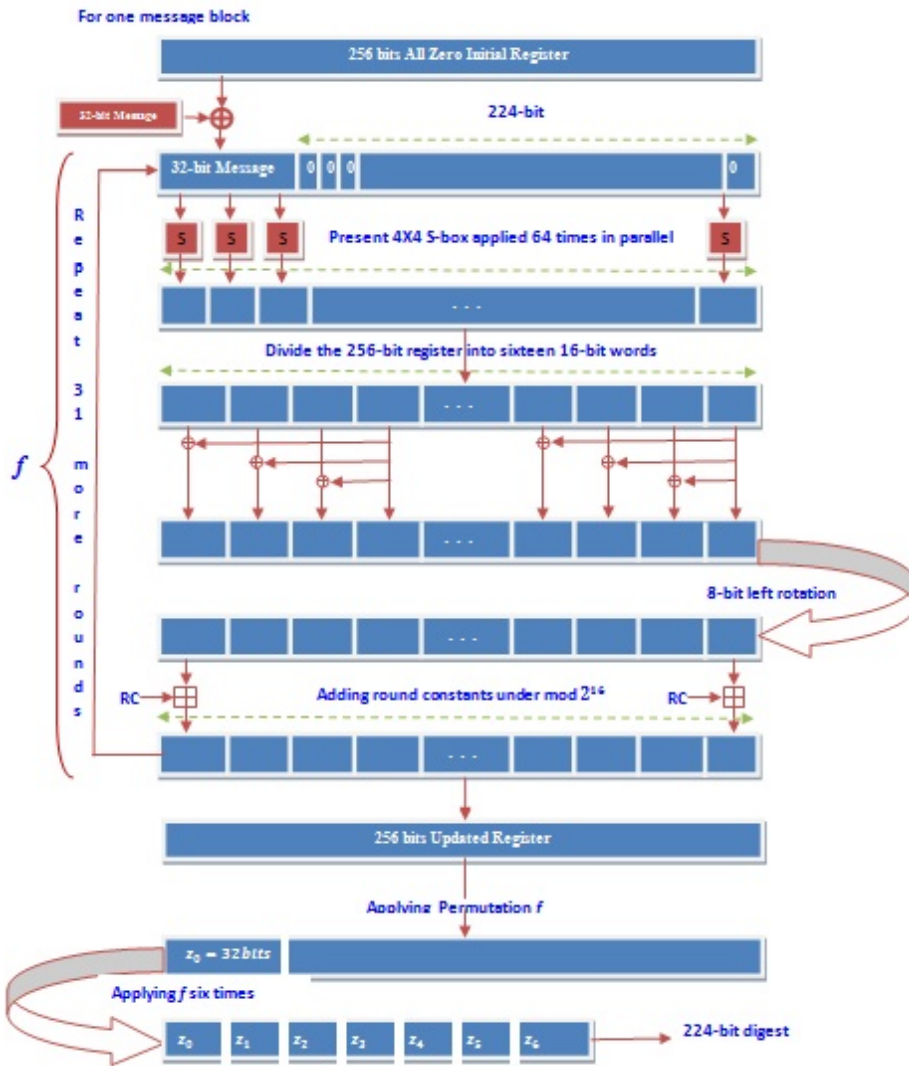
For one message block

256 bits All Zero Initial Register

32-bit Message

224-bit

32-bir Message 0 0 0 0

Repeat 31 more rounds

$f$

S S S S

Present 4X4 S-box applied 64 times in parallel

. . .

Divide the 256-bit register into sixteen 16-bit words

. . .

. . .

8-bit left rotation

. . .

RC

Adding round constants under mod $2^{16}$

RC

. . .

256 bits Updated Register

Applying Permutation $f$

$z_0 = 32 bits$

Applying $f$ six times

$z_0$ $z_1$ $z_2$ $z_3$ $z_4$ $z_5$ $z_6$

224-bit digest